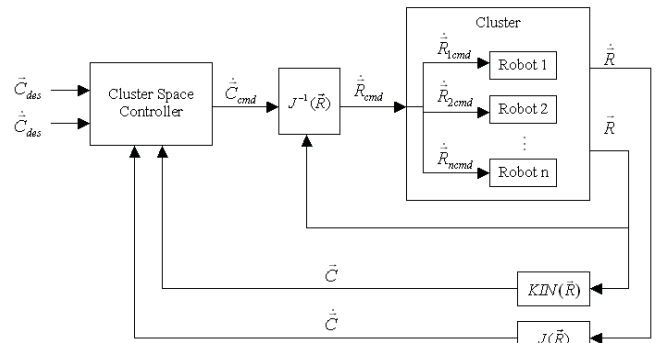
$\vec{C}_{des}$

$\dot{\vec{C}}_{des}$

Cluster Space Controller

$\dot{\vec{C}}_{cmd}$

$J^{-1}(\vec{R})$

$\dot{\vec{R}}_{cmd}$

Cluster

$\dot{\vec{R}}_{1cmd}$

Robot 1

$\dot{\vec{R}}_{2cmd}$

Robot 2

$\vdots$

$\dot{\vec{R}}_{ncmd}$

Robot n

$\dot{\vec{R}}$

$\vec{R}$

$\vec{C}$

$KIN(\vec{R})$

$\dot{\vec{C}}$

$J(\vec{R})$